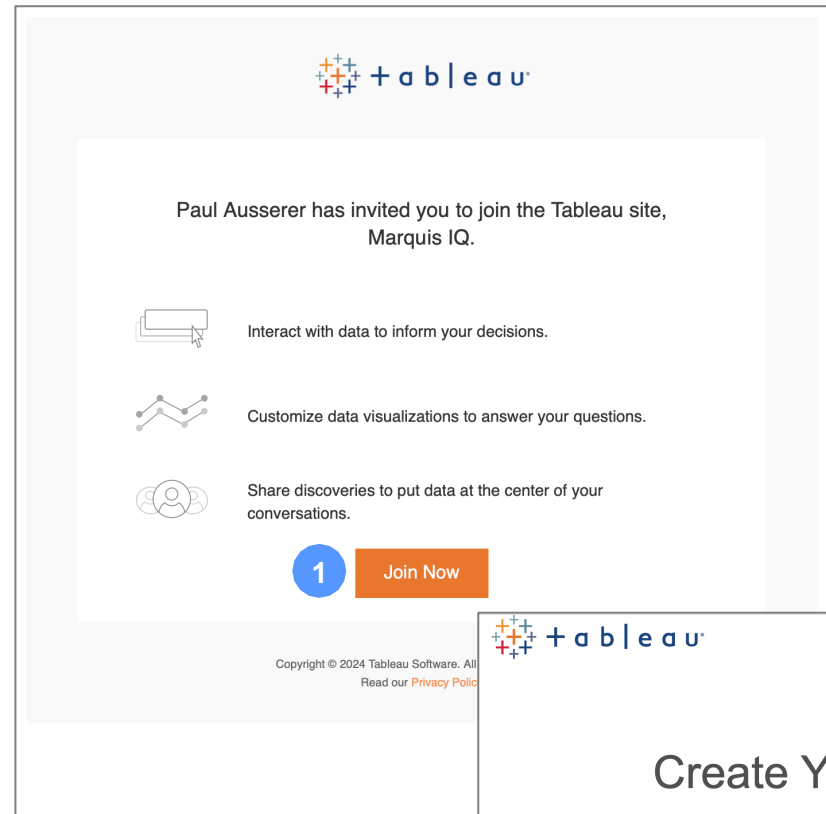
+ a b | e a u

Paul Ausserer has invited you to join the Tableau site, Marquis IQ.

Interact with data to inform your decisions.

Customize data visualizations to answer your questions.

Share discoveries to put data at the center of your conversations.

1

Join Now

Copyright © 2024 Tableau Software. All
Read our Privacy Polic

+ a b | e a u

Create Y